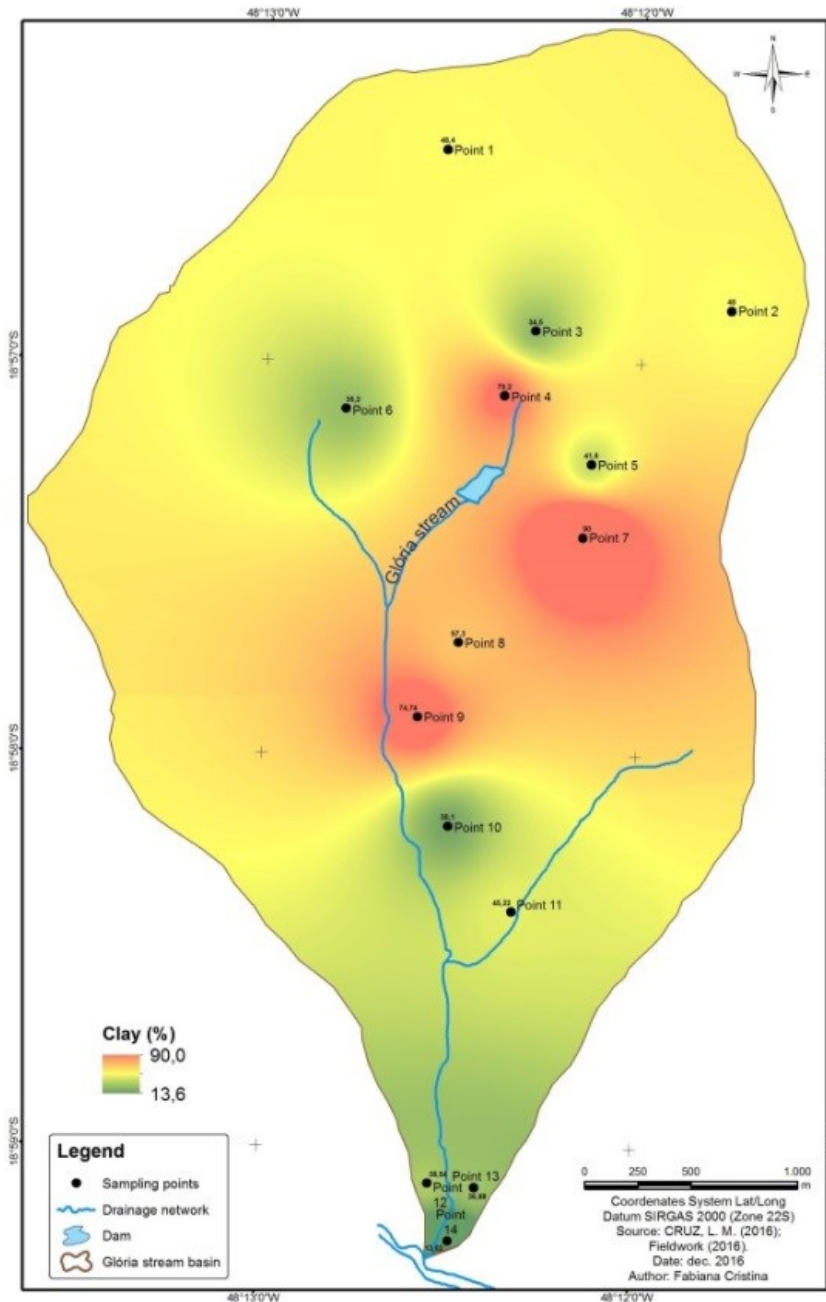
48°13'0"W
48°12'0"W

N
W E
S

18°57'0"S
18°58'0"S
18°59'0"S

48,4
Point 1

48
Point 2

34,5
Point 3

75,2
Point 4

38,2
Point 6

41,5
Point 5

Glória stream

90
Point 7

57,3
Point 8

74,74
Point 9

35,1
Point 10

46,22
Point 11

Clay (%)
90,0
13,6

Legend
Sampling points
Drainage network
Dam
Glória stream basin

38,54
Point 12
Point 13
36,88
Point 14
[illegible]

0 250 500 1.000 m

Coordenates System Lat/Long
Datum SIRGAS 2000 (Zone 22S)
Source: CRUZ, L. M. (2016);
Fieldwork (2016).
Date: dec. 2016
Author: Fabiana Cristina

48°13'0"W
48°12'0"W